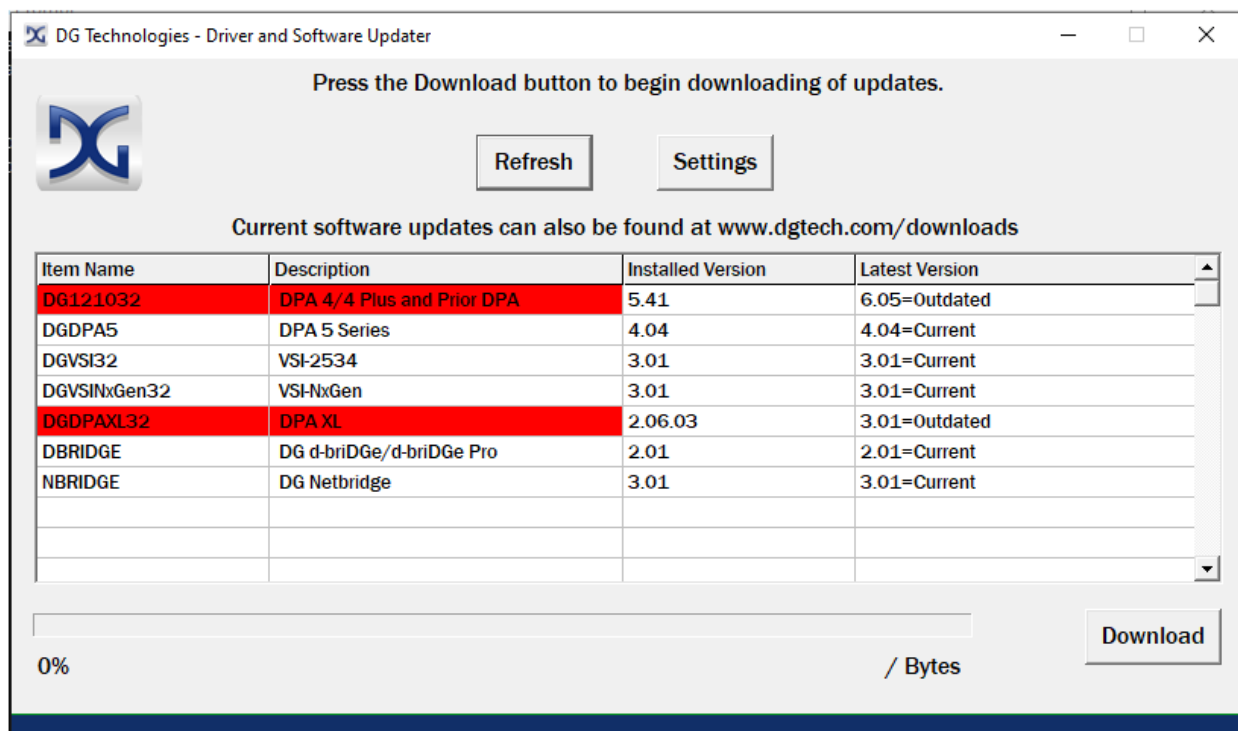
DG Technologies - Driver and Software Updater

Press the Download button to begin downloading of updates.

DG

Refresh

Settings

Current software updates can also be found at www.dgtech.com/downloads

| Item Name | Description | Installed Version | Latest Version |
|---|---|---|---|
| DG121032 | DPA 4/4 Plus and Prior DPA | 5.41 | 6.05=Outdated |
| DGDPA5 | DPA 5 Series | 4.04 | 4.04=Current |
| DGVSI32 | VSI-2534 | 3.01 | 3.01=Current |
| DGVSINxGen32 | VSI-NxGen | 3.01 | 3.01=Current |
| DGDPAXL32 | DPA XL | 2.06.03 | 3.01=Outdated |
| DBRIDGE | DG d-briDGe/d-briDGe Pro | 2.01 | 2.01=Current |
| NBRIDGE | DG Netbridge | 3.01 | 3.01=Current |

Download

0%

/ Bytes